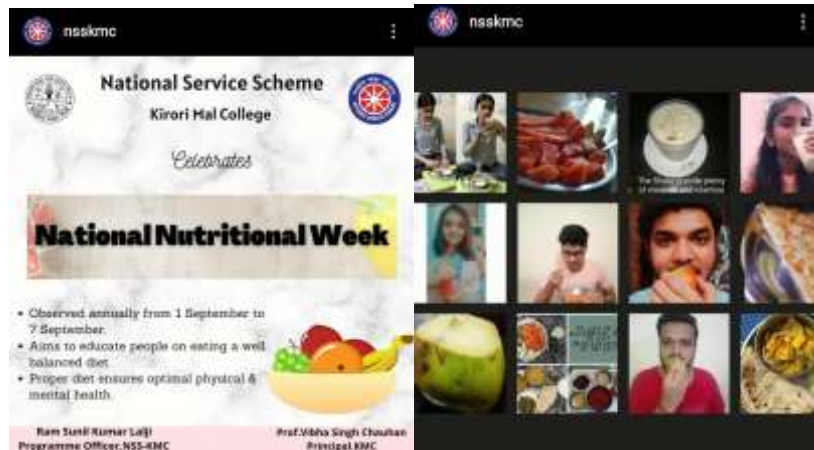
nsskmc

National Service Scheme
Kirori Mal College

Celebrates

National Nutritional Week

• Observed annually from 1 September to 7 September.
• Aims to educate people on eating a well balanced diet.
• Proper diet ensures optimal physical & mental health.

Ram Sunil Kumar Lalji
Programme Officer, NSS-KMC

Prof.Vibha Singh Chauhan
Principal KMC

nsskmc

The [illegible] plenty of minerals and vitamins